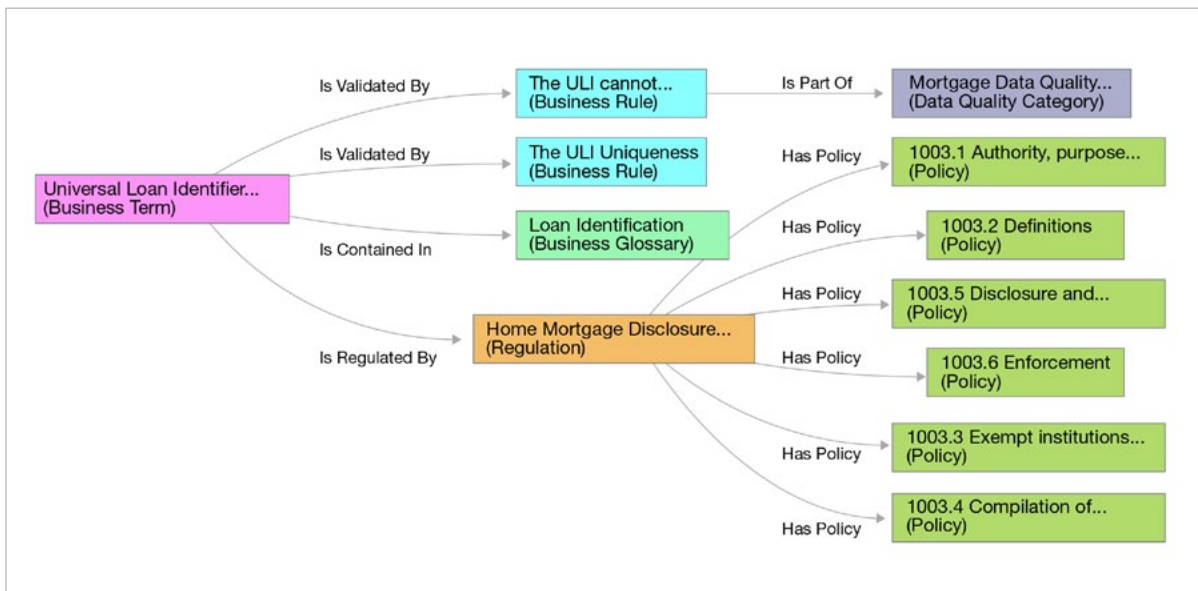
Universal Loan Identifier...
(Business Term)

Is Validated By

The ULI cannot...
(Business Rule)

Is Part Of

Mortgage Data Quality...
(Data Quality Category)

Is Validated By

The ULI Uniqueness
(Business Rule)

Is Contained In

Loan Identification
(Business Glossary)

Is Regulated By

Home Mortgage Disclosure...
(Regulation)

Has Policy

1003.1 Authority, purpose...
(Policy)

Has Policy

1003.2 Definitions
(Policy)

Has Policy

1003.5 Disclosure and...
(Policy)

Has Policy

1003.6 Enforcement
(Policy)

Has Policy

1003.3 Exempt institutions...
(Policy)

Has Policy

1003.4 Compilation of...
(Policy)